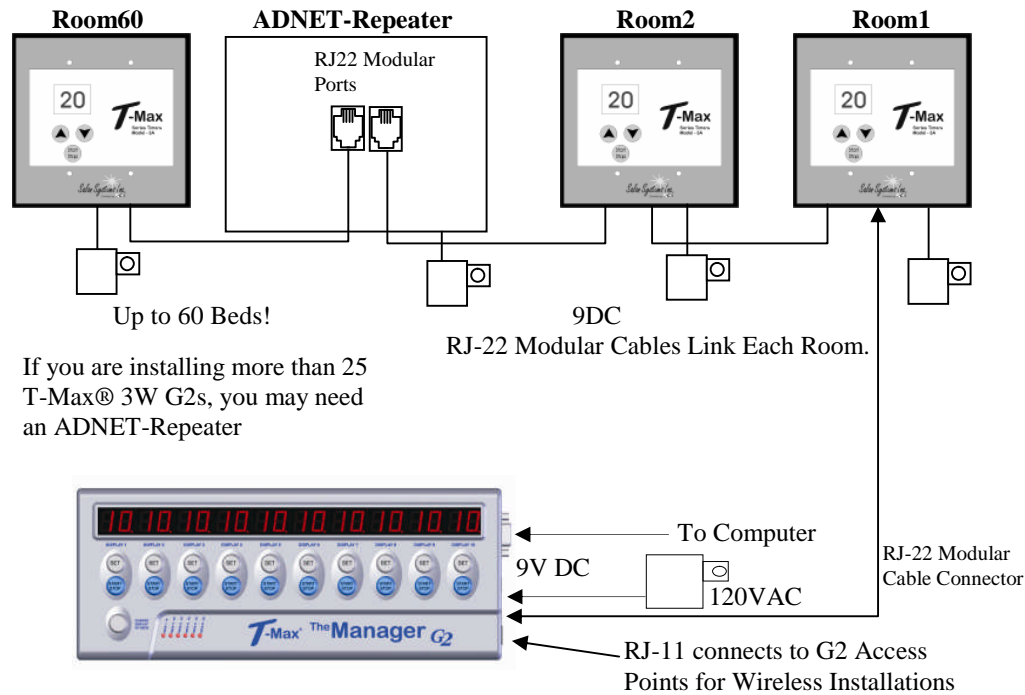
Room60

ADNET-Repeater

Room2

Room1

RJ22 Modular Ports

20 T-Max

20 T-Max

20 T-Max

Up to 60 Beds!

9DC

RJ-22 Modular Cables Link Each Room.

If you are installing more than 25 T-Max® 3W G2s, you may need an ADNET-Repeater

10 10 10 10 10 10 10 10 10 10

To Computer

9V DC

120VAC

RJ-22 Modular Cable Connector

T-Max The Manager G2

RJ-11 connects to G2 Access Points for Wireless Installations